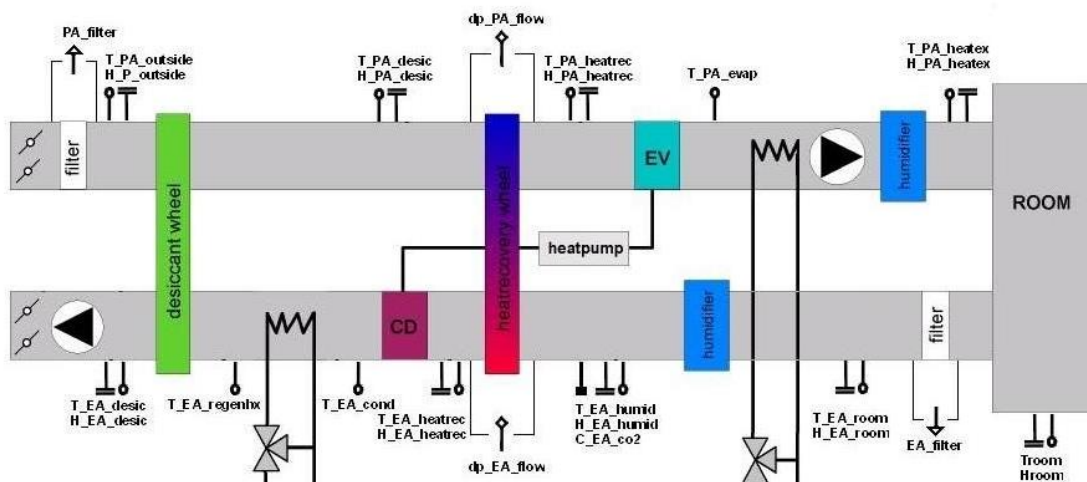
PA_filter
T_PA_outside
H_P_outside
T_PA_desic
H_PA_desic
dp_PA_flow
T_PA_heatrec
H_PA_heatrec
T_PA_evap
T_PA_heatex
H_PA_heatex
filter
desiccant wheel
heatrecovery wheel
EV
humidifier
ROOM
heatpump
CD
humidifier
filter
T_EA_desic
H_EA_desic
T_EA_regenhx
T_EA_cond
T_EA_heatrec
H_EA_heatrec
dp_EA_flow
T_EA_humid
H_EA_humid
C_EA_co2
T_EA_room
H_EA_room
EA_filter
Troom
Hroom